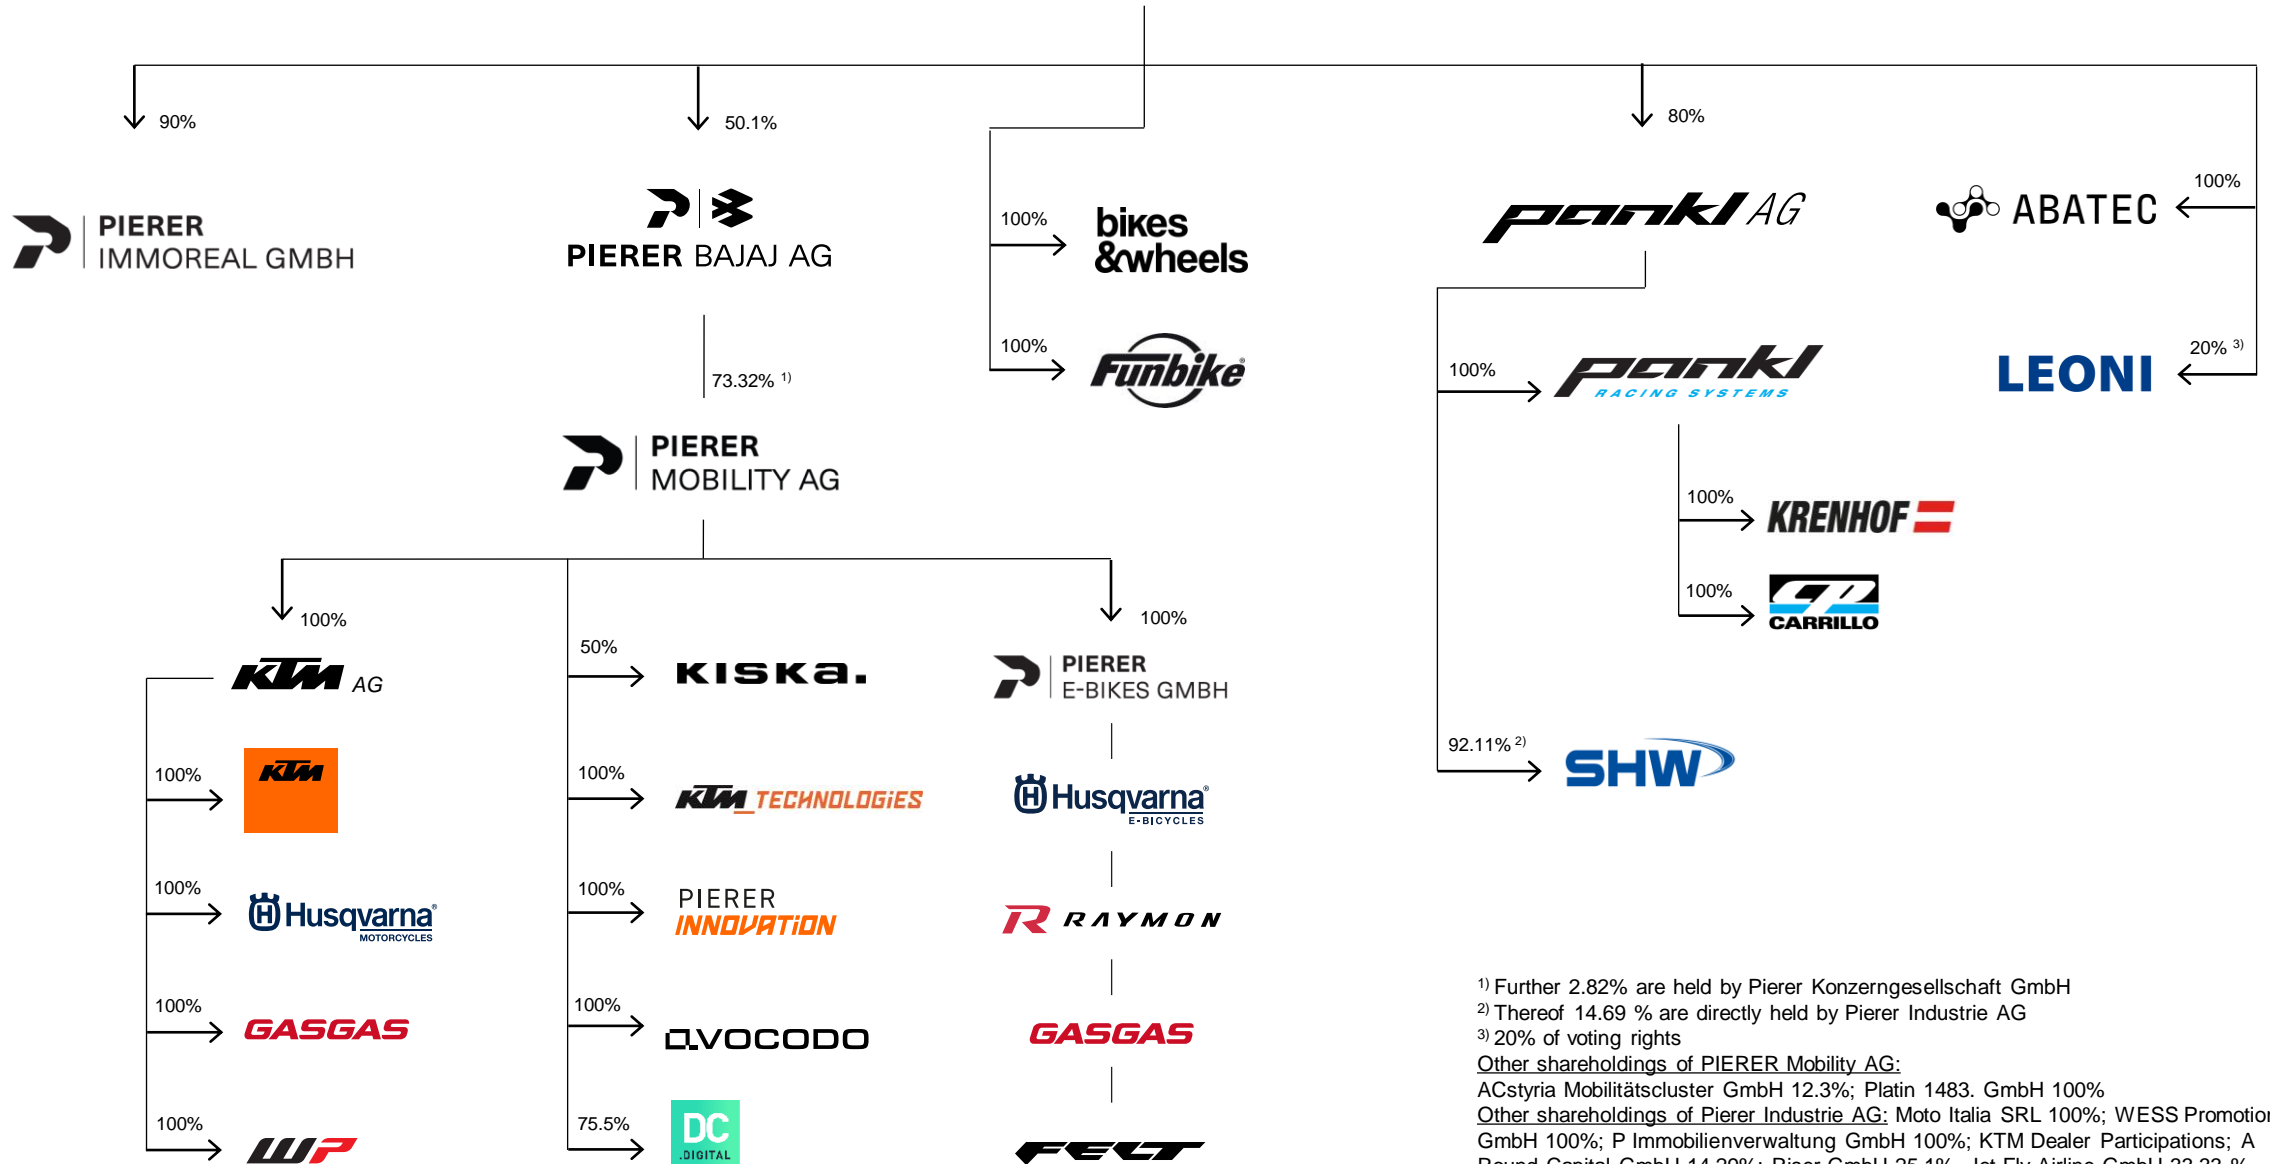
90%

PIERER IMMOREAL GMBH

50.1%

PIERER BAJAJ AG

73.32% $^{1)}$

PIERER MOBILITY AG

100%

bikes &wheels

100%

Funbike

80%

pankl AG

100%

ABATEC

100%

pankl RACING SYSTEMS

20% $^{3)}$

LEONI

100%

KRENHOF

100%

CARRILLO

92.11% $^{2)}$

SHW

100%

KTM AG

100%

KTM

100%

Husqvarna MOTORCYCLES

100%

GASGAS

100%

WP

50%

KISKA.

100%

KTM TECHNOLOGIES

100%

PIERER INNOVATION

100%

AVOCODO

75.5%

DC .DIGITAL

100%

PIERER E-BIKES GMBH

Husqvarna E-BICYCLES

R RAYMON

GASGAS

FELT

$^{1)}$ Further 2.82% are held by Pierer Konzerngesellschaft GmbH
$^{2)}$ Thereof 14.69 % are directly held by Pierer Industrie AG
$^{3)}$ 20% of voting rights
Other shareholdings of PIERER Mobility AG:
ACstyria Mobilitätscluster GmbH 12.3%; Platin 1483. GmbH 100%
Other shareholdings of Pierer Industrie AG: Moto Italia SRL 100%; WESS Promotio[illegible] GmbH 100%; P Immobilienverwaltung GmbH 100%; KTM Dealer Participations; A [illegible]